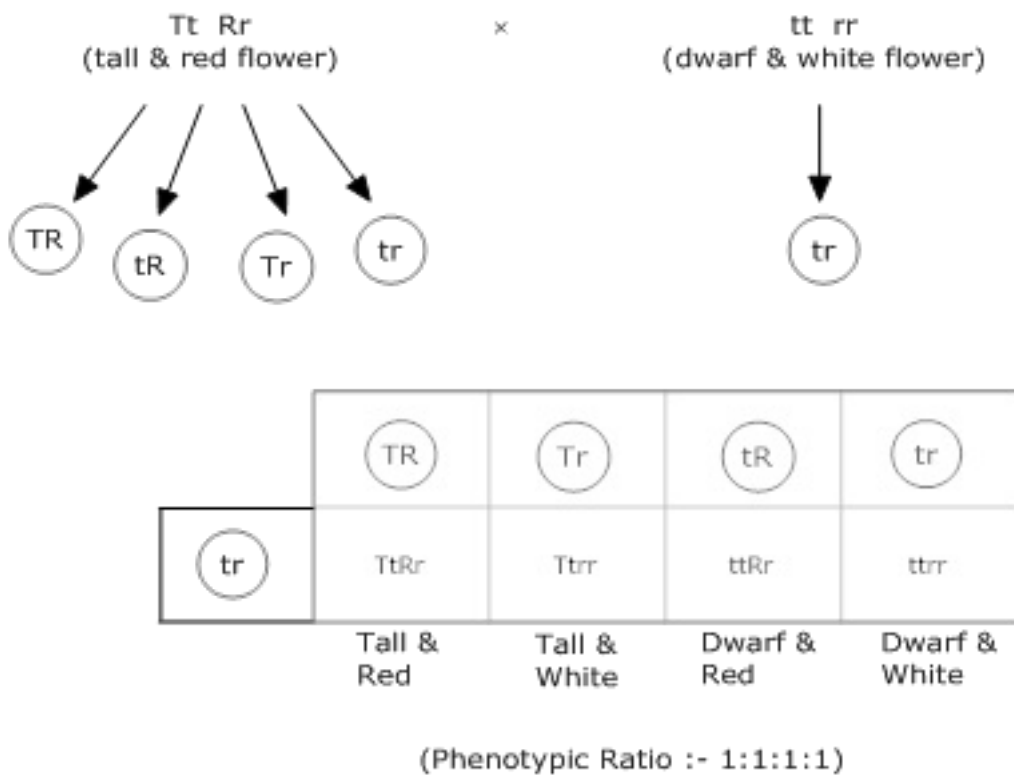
Tt Rr
(tall & red flower)

×

tt rr
(dwarf & white flower)

TR tR Tr tr

tr

| | TR | Tr | tR | tr |
|---|---|---|---|---|
| tr | TtRr | Ttrr | ttRr | ttrr |
| | Tall & Red | Tall & White | Dwarf & Red | Dwarf & White |

(Phenotypic Ratio :- 1:1:1:1)